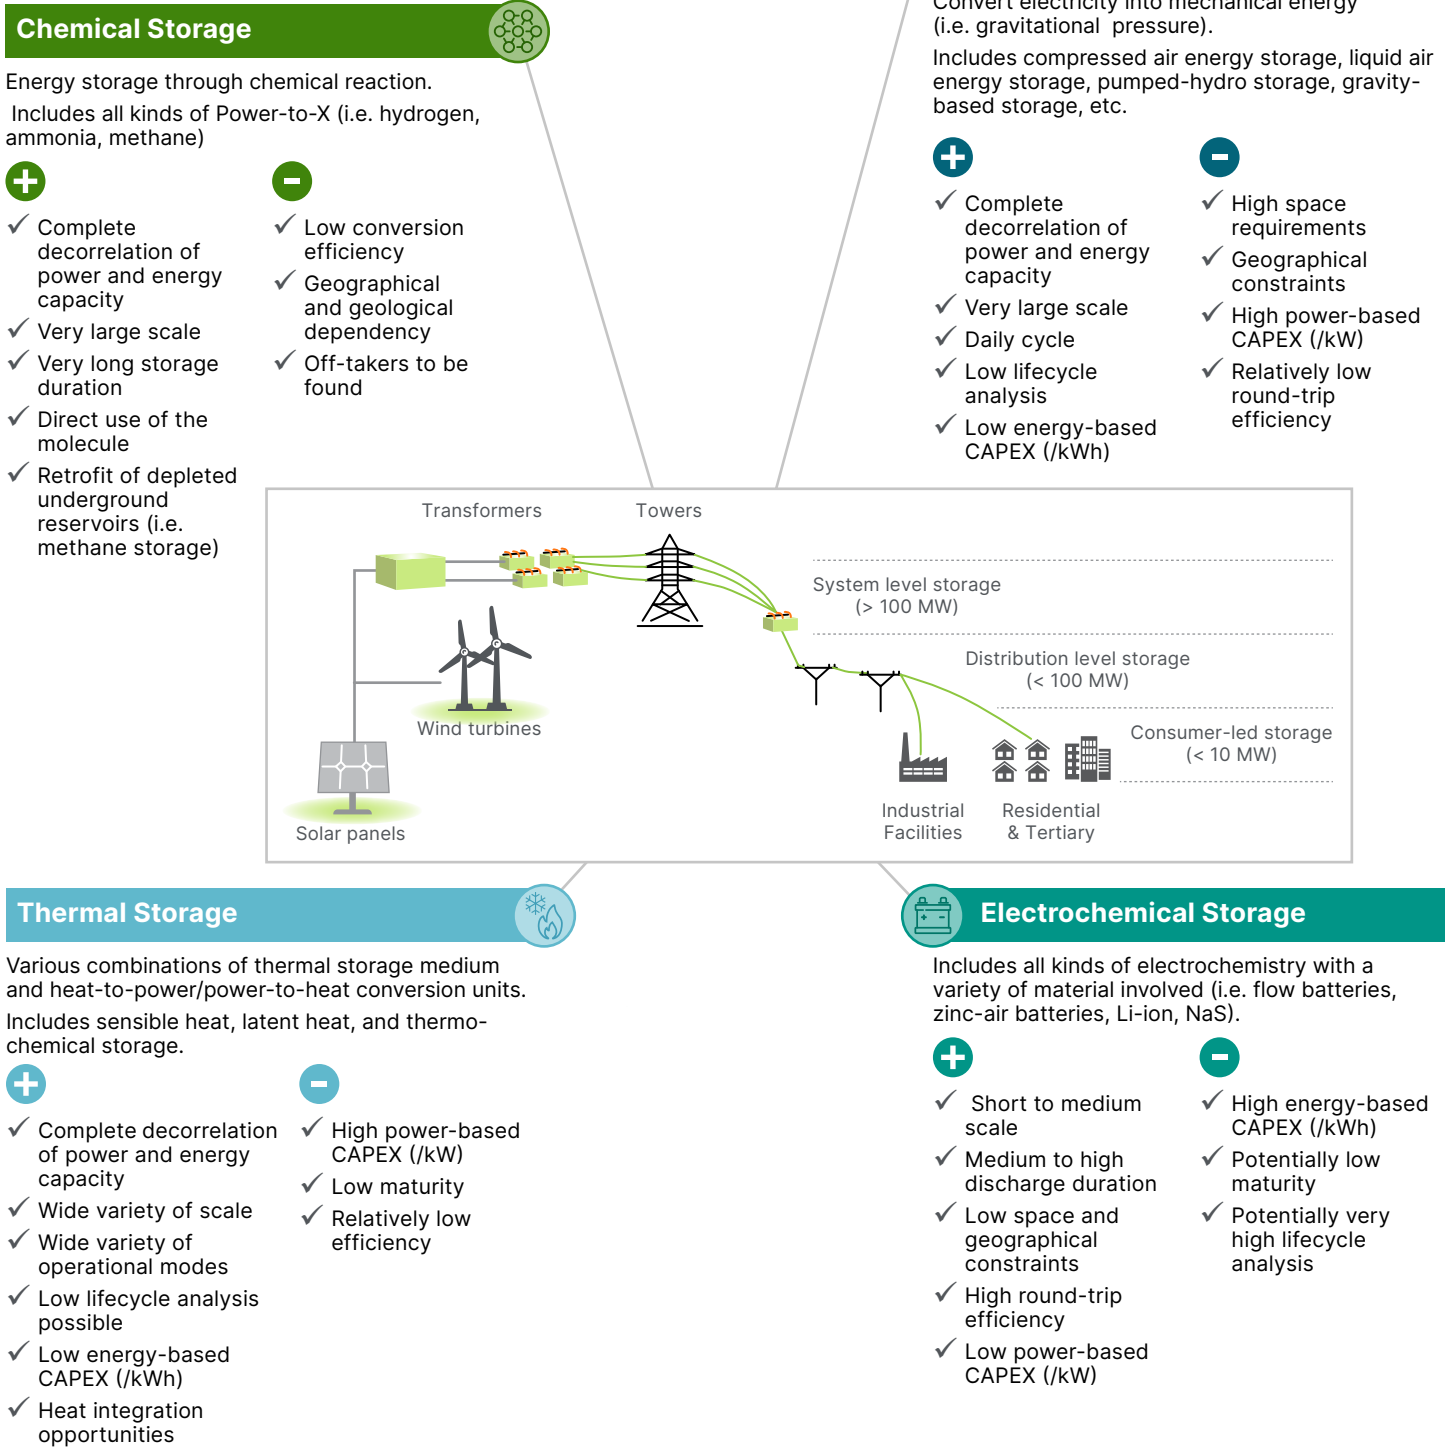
Chemical Storage

Energy storage through chemical reaction.

Includes all kinds of Power-to-X (i.e. hydrogen, ammonia, methane)

+

✓ Complete decorrelation of power and energy capacity
✓ Very large scale
✓ Very long storage duration
✓ Direct use of the molecule
✓ Retrofit of depleted underground reservoirs (i.e. methane storage)

−

✓ Low conversion efficiency
✓ Geographical and geological dependency
✓ Off-takers to be found

Convert electricity into mechanical energy (i.e. gravitational pressure).

Includes compressed air energy storage, liquid air energy storage, pumped-hydro storage, gravity-based storage, etc.

+

✓ Complete decorrelation of power and energy capacity
✓ Very large scale
✓ Daily cycle
✓ Low lifecycle analysis
✓ Low energy-based CAPEX (/kWh)

−

✓ High space requirements
✓ Geographical constraints
✓ High power-based CAPEX (/kW)
✓ Relatively low round-trip efficiency

Transformers
Towers
System level storage (> 100 MW)
Distribution level storage (< 100 MW)
Consumer-led storage (< 10 MW)
Wind turbines
Solar panels
Industrial Facilities
Residential & Tertiary

Thermal Storage

Various combinations of thermal storage medium and heat-to-power/power-to-heat conversion units.

Includes sensible heat, latent heat, and thermo-chemical storage.

+

✓ Complete decorrelation of power and energy capacity
✓ Wide variety of scale
✓ Wide variety of operational modes
✓ Low lifecycle analysis possible
✓ Low energy-based CAPEX (/kWh)
✓ Heat integration opportunities

−

✓ High power-based CAPEX (/kW)
✓ Low maturity
✓ Relatively low efficiency

Electrochemical Storage

Includes all kinds of electrochemistry with a variety of material involved (i.e. flow batteries, zinc-air batteries, Li-ion, NaS).

+

✓ Short to medium scale
✓ Medium to high discharge duration
✓ Low space and geographical constraints
✓ High round-trip efficiency
✓ Low power-based CAPEX (/kW)

−

✓ High energy-based CAPEX (/kWh)
✓ Potentially low maturity
✓ Potentially very high lifecycle analysis